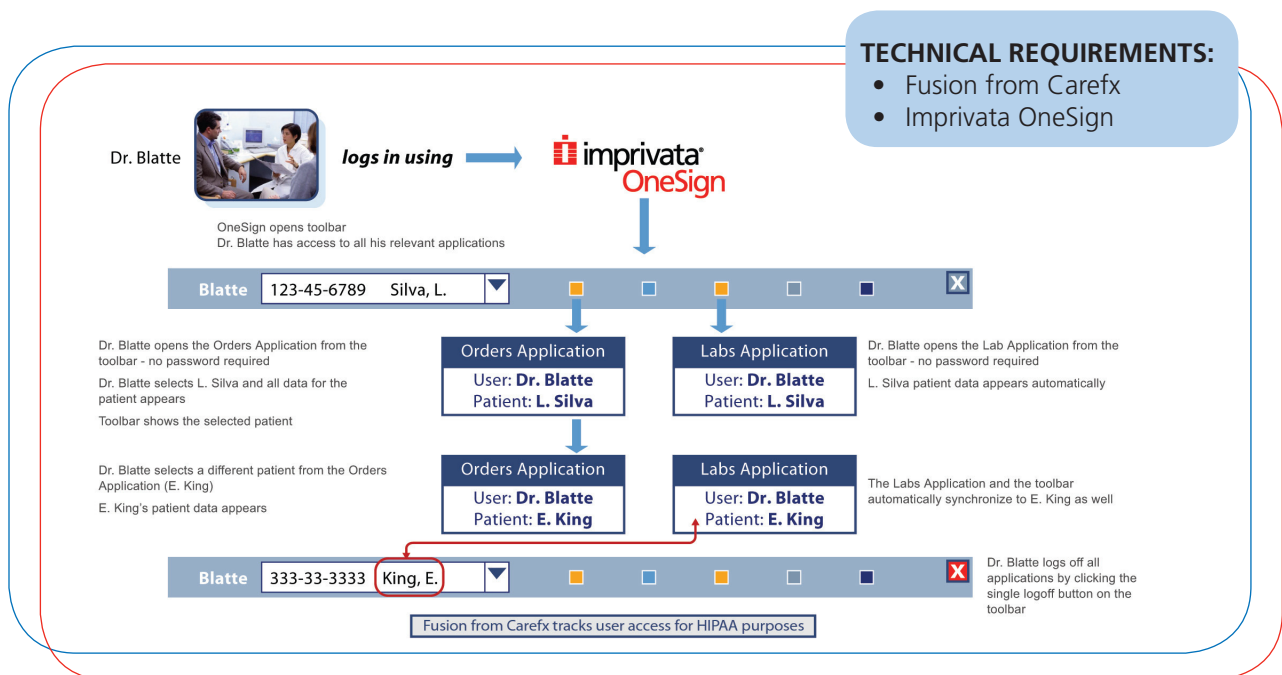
TECHNICAL REQUIREMENTS:
• Fusion from Carefx
• Imprivata OneSign

Dr. Blatte logs in using imprivata OneSign

OneSign opens toolbar
Dr. Blatte has access to all his relevant applications

Blatte 123-45-6789 Silva, L. X

Dr. Blatte opens the Orders Application from the toolbar - no password required

Dr. Blatte selects L. Silva and all data for the patient appears

Toolbar shows the selected patient

Orders Application
User: Dr. Blatte
Patient: L. Silva

Labs Application
User: Dr. Blatte
Patient: L. Silva

Dr. Blatte opens the Lab Application from the toolbar - no password required

L. Silva patient data appears automatically

Dr. Blatte selects a different patient from the Orders Application (E. King)

E. King's patient data appears

Orders Application
User: Dr. Blatte
Patient: E. King

Labs Application
User: Dr. Blatte
Patient: E. King

The Labs Application and the toolbar automatically synchronize to E. King as well

Blatte 333-33-3333 King, E. X

Dr. Blatte logs off all applications by clicking the single logoff button on the toolbar

Fusion from Carefx tracks user access for HIPAA purposes